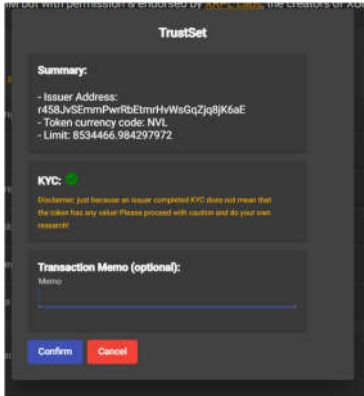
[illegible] bot with permission & endorsed by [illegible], the creators of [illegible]

TrustSet

Summary:

- Issuer Address: r458JvSEmmPwrRbEtmrHvWsGqZjq8jK6aE
- Token currency code: NVL
- Limit: 8534466.984297972

KYC:

Disclaimer: just because an Issuer completed KYC does not mean that the token has any value! Please proceed with caution and do your own research!

Transaction Memo (optional):

Memo

Confirm

Cancel